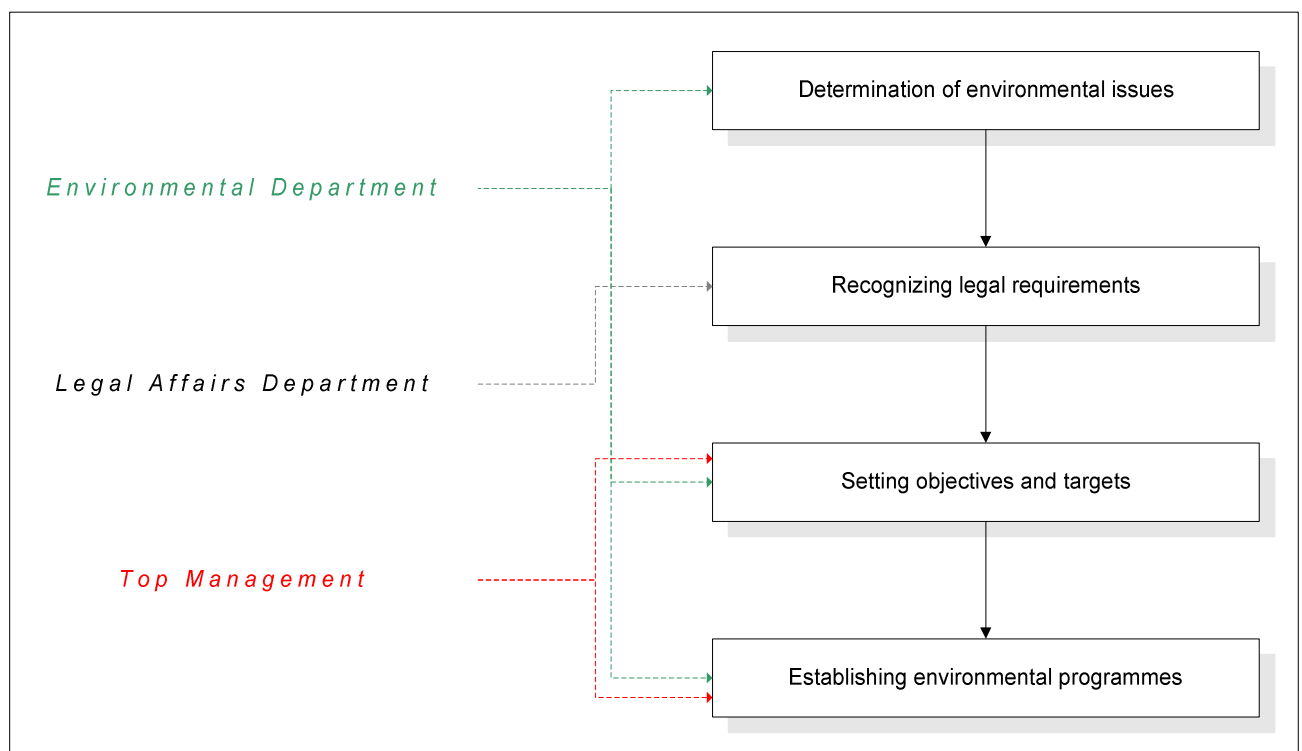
Environmental Department

Legal Affairs Department

Top Management

Determination of environmental issues

Recognizing legal requirements

Setting objectives and targets

Establishing environmental programmes